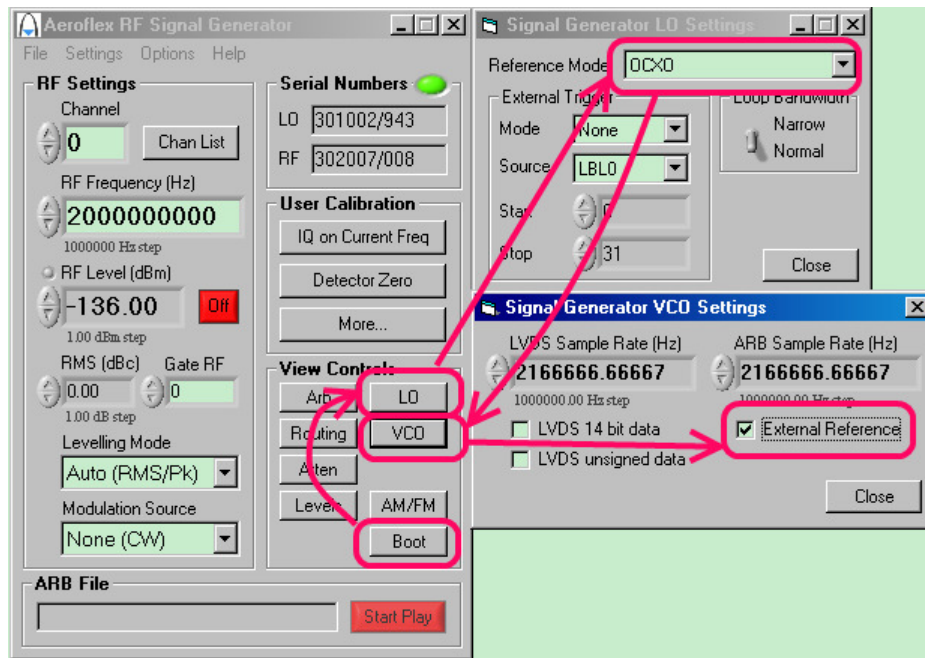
Aeroflex RF Signal Generator
File Settings Options Help
RF Settings
Channel
0
Chan List
RF Frequency (Hz)
2000000000
1000000 Hz step
RF Level (dBm)
-136.00
Off
1.00 dBm step
RMS (dBc)
Gate RF
0.00
0
1.00 dB step
Levelling Mode
Auto (RMS/Pk)
Modulation Source
None (CW)
Serial Numbers
LO 301002/943
RF 302007/008
User Calibration
IQ on Current Freq
Detector Zero
More...
View Controls
Arb
LO
Routing
VCO
Atten
Levels
AM/FM
Boot
ARB File
Start Play

Signal Generator LO Settings
Reference Mode OCXO
External Trigger
Mode None
Source LBL0
Start 0
Stop 31
Loop Bandwidth
Narrow
Normal
Close

Signal Generator VCO Settings
LVDS Sample Rate (Hz)
2166666.66667
1000000.00 Hz step
ARB Sample Rate (Hz)
2166666.66667
1000000.00 Hz step
LVDS 14 bit data
LVDS unsigned data
External Reference
Close